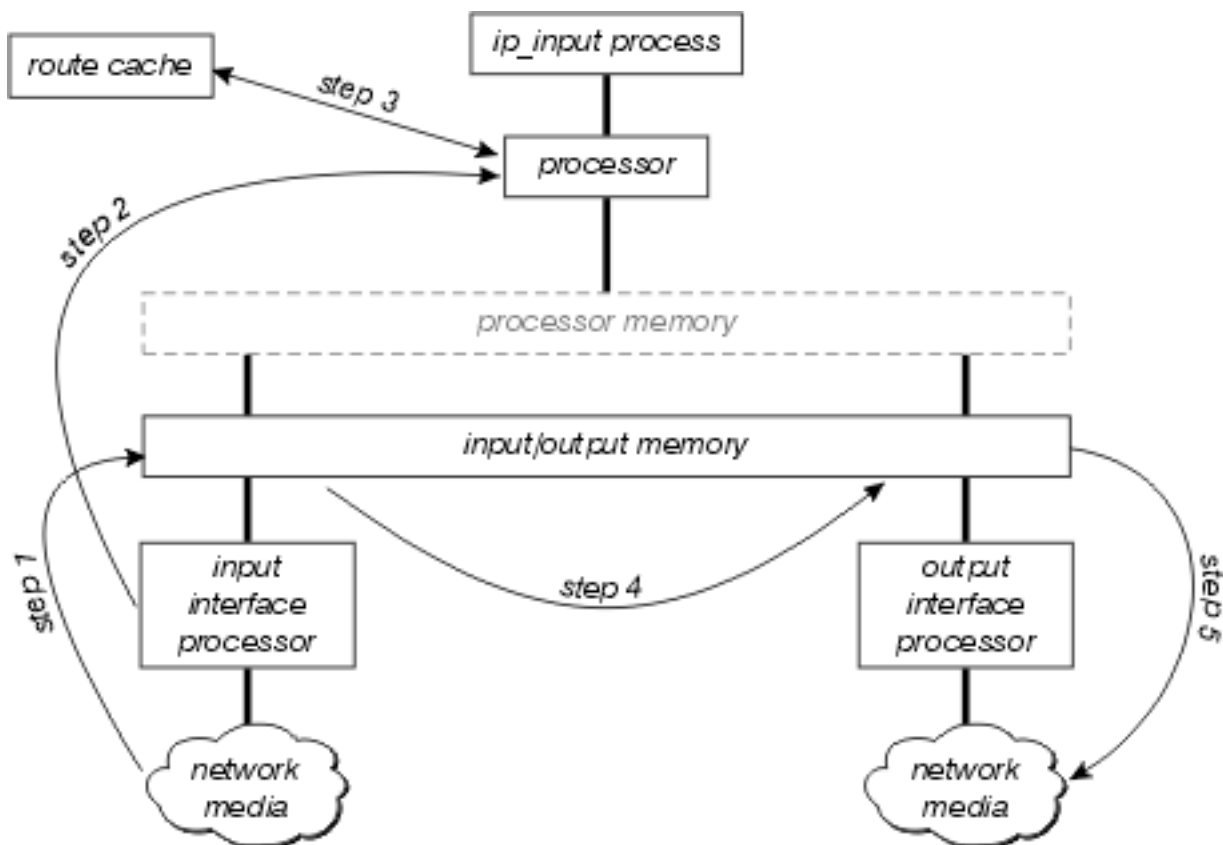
ip_input process

route cache

step 3

processor

step 2

processor memory

input/output memory

step 1

input interface processor

step 4

output interface processor

step 5

network media

network media